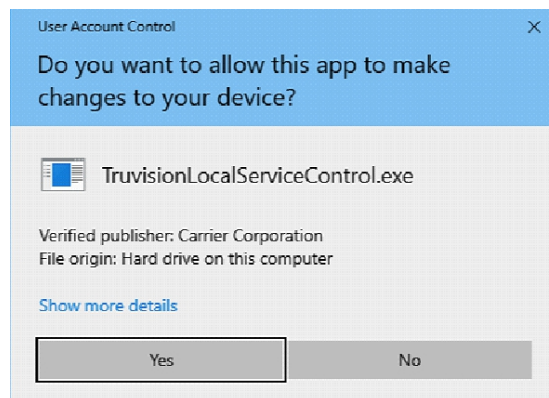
User Account Control

X

Do you want to allow this app to make changes to your device?

TruvisionLocalServiceControl.exe

Verified publisher: Carrier Corporation
File origin: Hard drive on this computer

Show more details

Yes

No